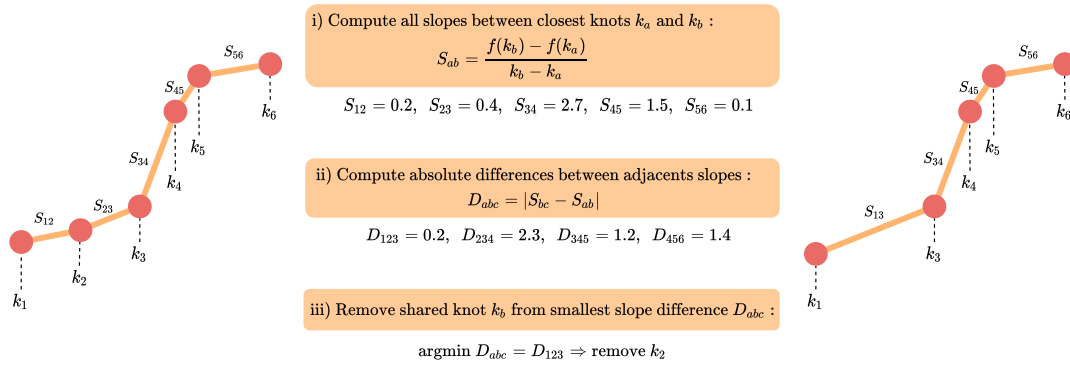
$S_{56}$
$S_{45}$
$k_6$
$S_{34}$
$k_5$
$k_4$
$S_{12}$
$S_{23}$
$k_3$
$k_2$
$k_1$

i) Compute all slopes between closest knots $k_a$ and $k_b$ :
$$S_{ab} = \frac{f(k_b) - f(k_a)}{k_b - k_a}$$

$S_{12} = 0.2, \;\; S_{23} = 0.4, \;\; S_{34} = 2.7, \;\; S_{45} = 1.5, \;\; S_{56} = 0.1$

ii) Compute absolute differences between adjacents slopes :
$D_{abc} = |S_{bc} - S_{ab}|$

$D_{123} = 0.2, \;\; D_{234} = 2.3, \;\; D_{345} = 1.2, \;\; D_{456} = 1.4$

iii) Remove shared knot $k_b$ from smallest slope difference $D_{abc}$ :

argmin $D_{abc} = D_{123} \Rightarrow$ remove $k_2$

$S_{56}$
$S_{45}$
$k_6$
$S_{34}$
$k_5$
$k_4$
$S_{13}$
$k_3$
$k_1$